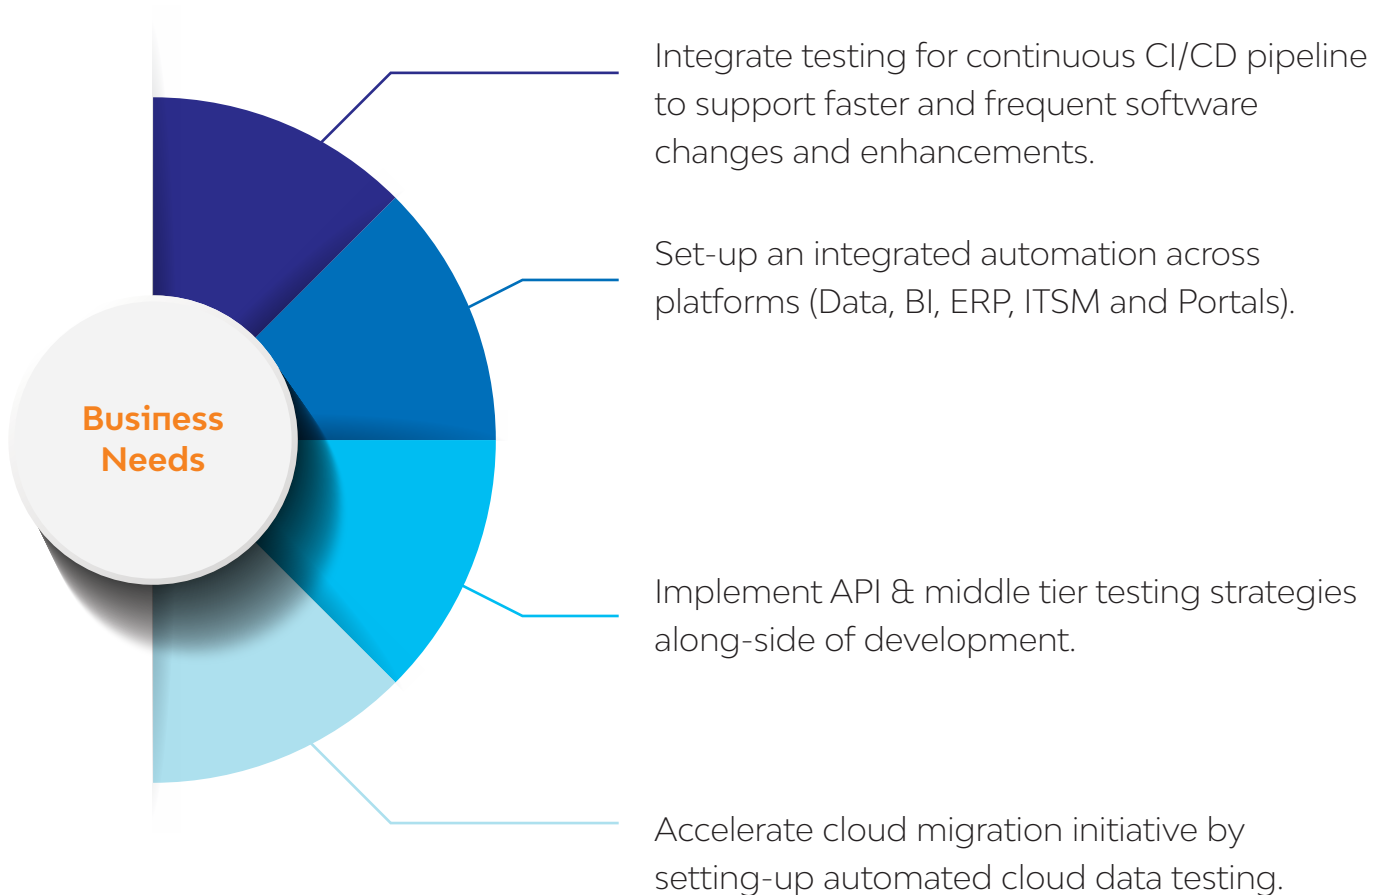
Business Needs

Integrate testing for continuous CI/CD pipeline to support faster and frequent software changes and enhancements.

Set-up an integrated automation across platforms (Data, BI, ERP, ITSM and Portals).

Implement API & middle tier testing strategies along-side of development.

Accelerate cloud migration initiative by setting-up automated cloud data testing.